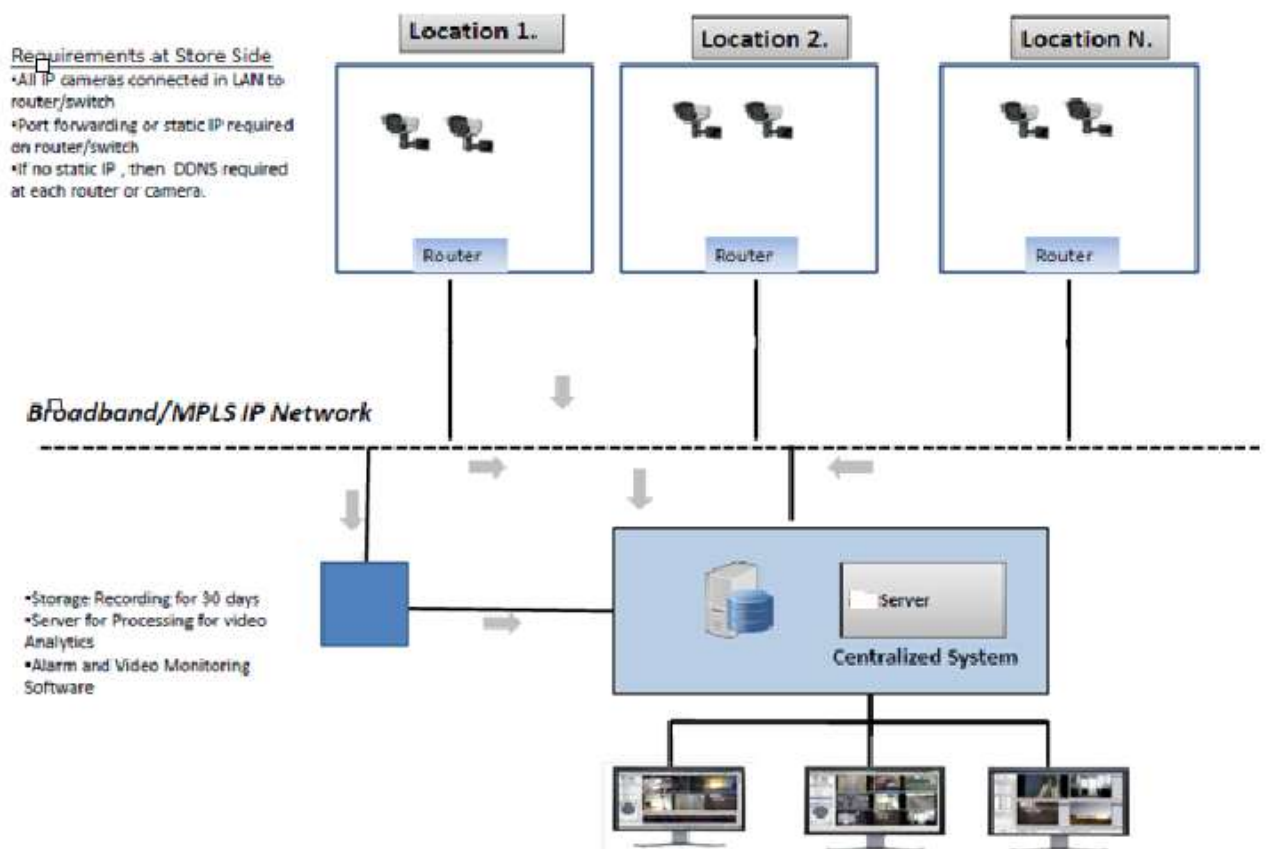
Requirements at Store Side
•All IP cameras connected in LAN to router/switch
•Port forwarding or static IP required on router/switch
•If no static IP , then DDNS required at each router or camera.

Location 1.

Router

Location 2.

Router

Location N.

Router

Broadband/MPLS IP Network

•Storage Recording for 30 days
•Server for Processing for video Analytics
•Alarm and Video Monitoring Software

Server

Centralized System